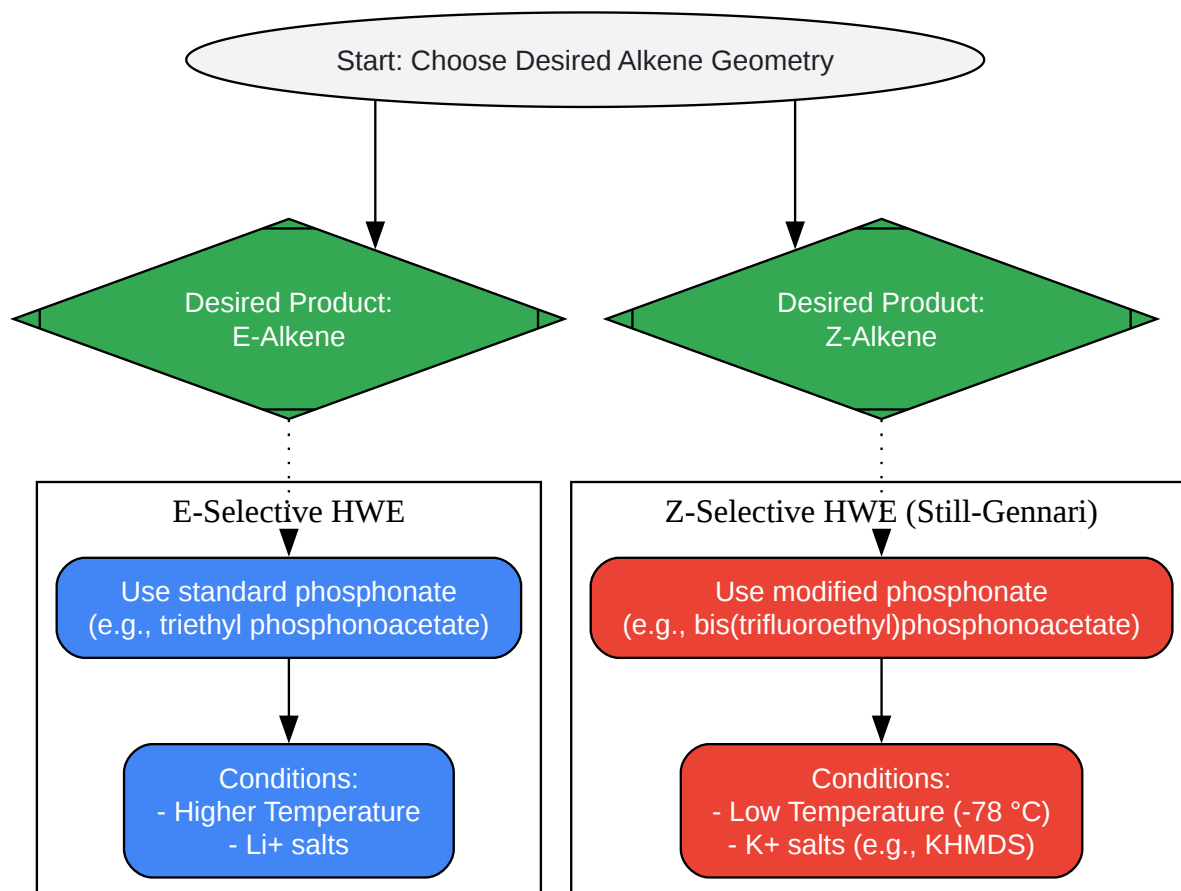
Start: Choose Desired Alkene Geometry

Desired Product:
E-Alkene

Desired Product:
Z-Alkene

E-Selective HWE

Use standard phosphonate
(e.g., triethyl phosphonoacetate)

Conditions:
- Higher Temperature
- Li+ salts

Z-Selective HWE (Still-Gennari)

Use modified phosphonate
(e.g., bis(trifluoroethyl)phosphonoacetate)

Conditions:
- Low Temperature (-78 °C)
- K+ salts (e.g., KHMDS)